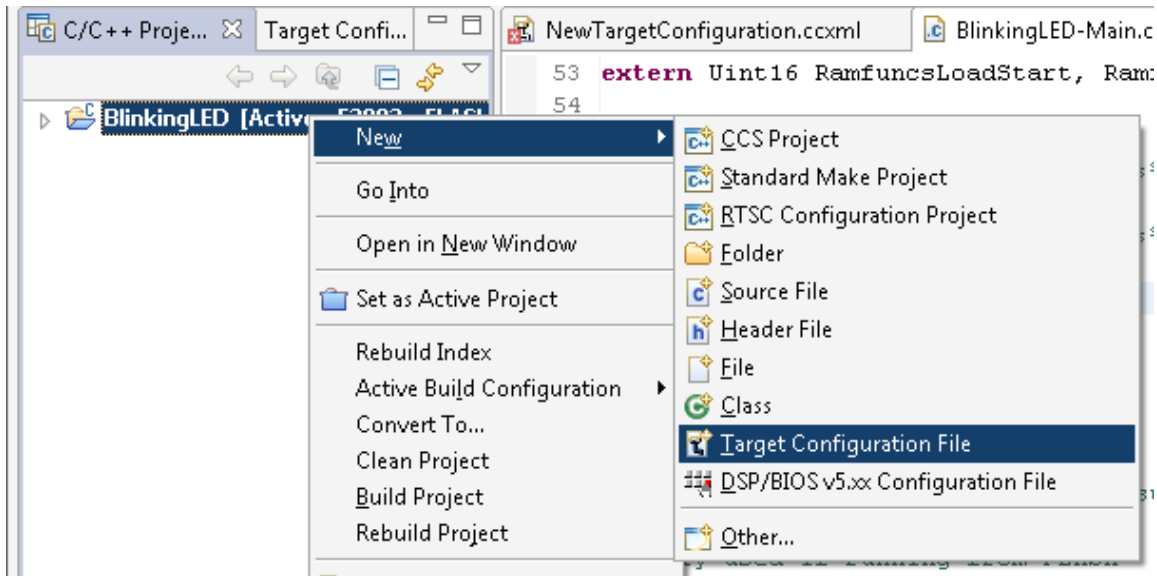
C/C++ Proje...

Target Confi...

NewTargetConfiguration.ccxml

BlinkingLED-Main.c

53 extern Uint16 RamfuncsLoadStart, Ram

54

BlinkingLED [Active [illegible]

New

Go Into

Open in New Window

Set as Active Project

Rebuild Index

Active Build Configuration

Convert To...

Clean Project

Build Project

Rebuild Project

CCS Project

Standard Make Project

RTSC Configuration Project

Folder

Source File

Header File

File

Class

Target Configuration File

DSP/BIOS v5.xx Configuration File

Other...